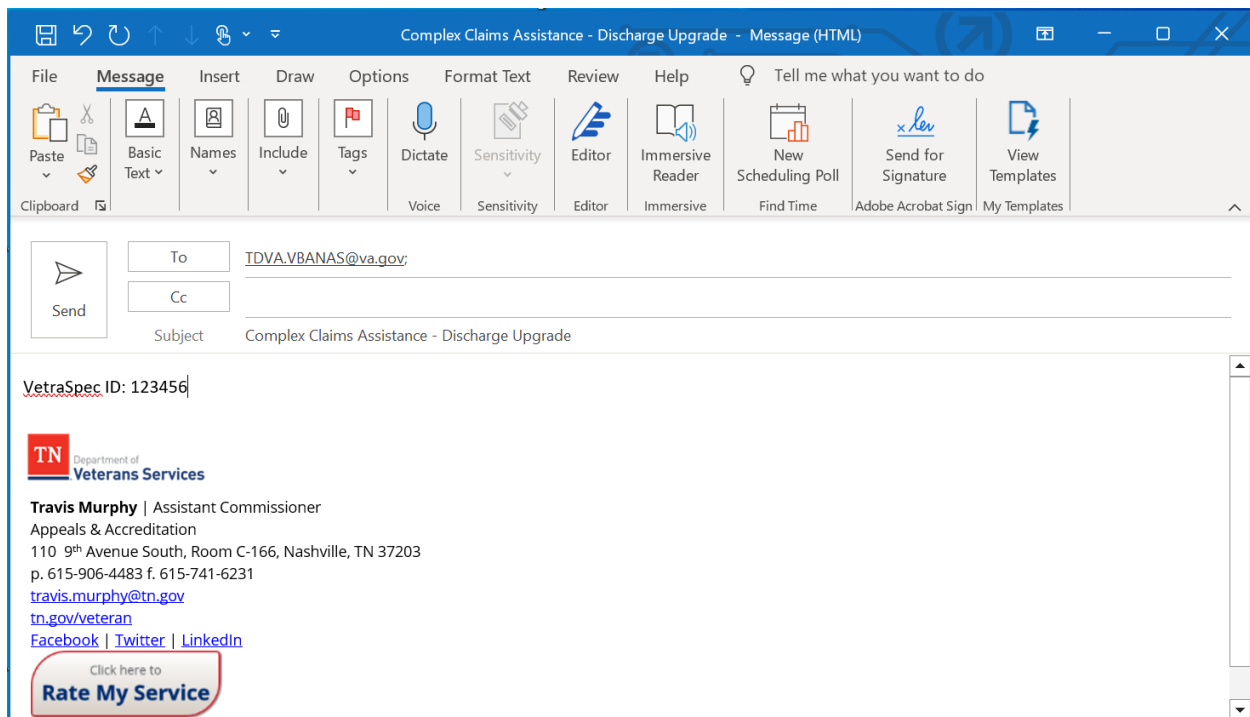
Complex Claims Assistance - Discharge Upgrade - Message (HTML)

File Message Insert Draw Options Format Text Review Help Tell me what you want to do

Paste
Basic Text
Names
Include
Tags
Dictate
Sensitivity
Editor
Immersive Reader
New Scheduling Poll
Send for Signature
View Templates

Clipboard Voice Sensitivity Editor Immersive Find Time Adobe Acrobat Sign My Templates

Send
To TDVA.VBANAS@va.gov;
Cc
Subject Complex Claims Assistance - Discharge Upgrade

VetraSpec ID: 123456

TN Department of Veterans Services

**Travis Murphy** | Assistant Commissioner
Appeals & Accreditation
110 9$^{th}$ Avenue South, Room C-166, Nashville, TN 37203
p. 615-906-4483 f. 615-741-6231
travis.murphy@tn.gov
tn.gov/veteran
Facebook | Twitter | LinkedIn

Click here to
Rate My Service